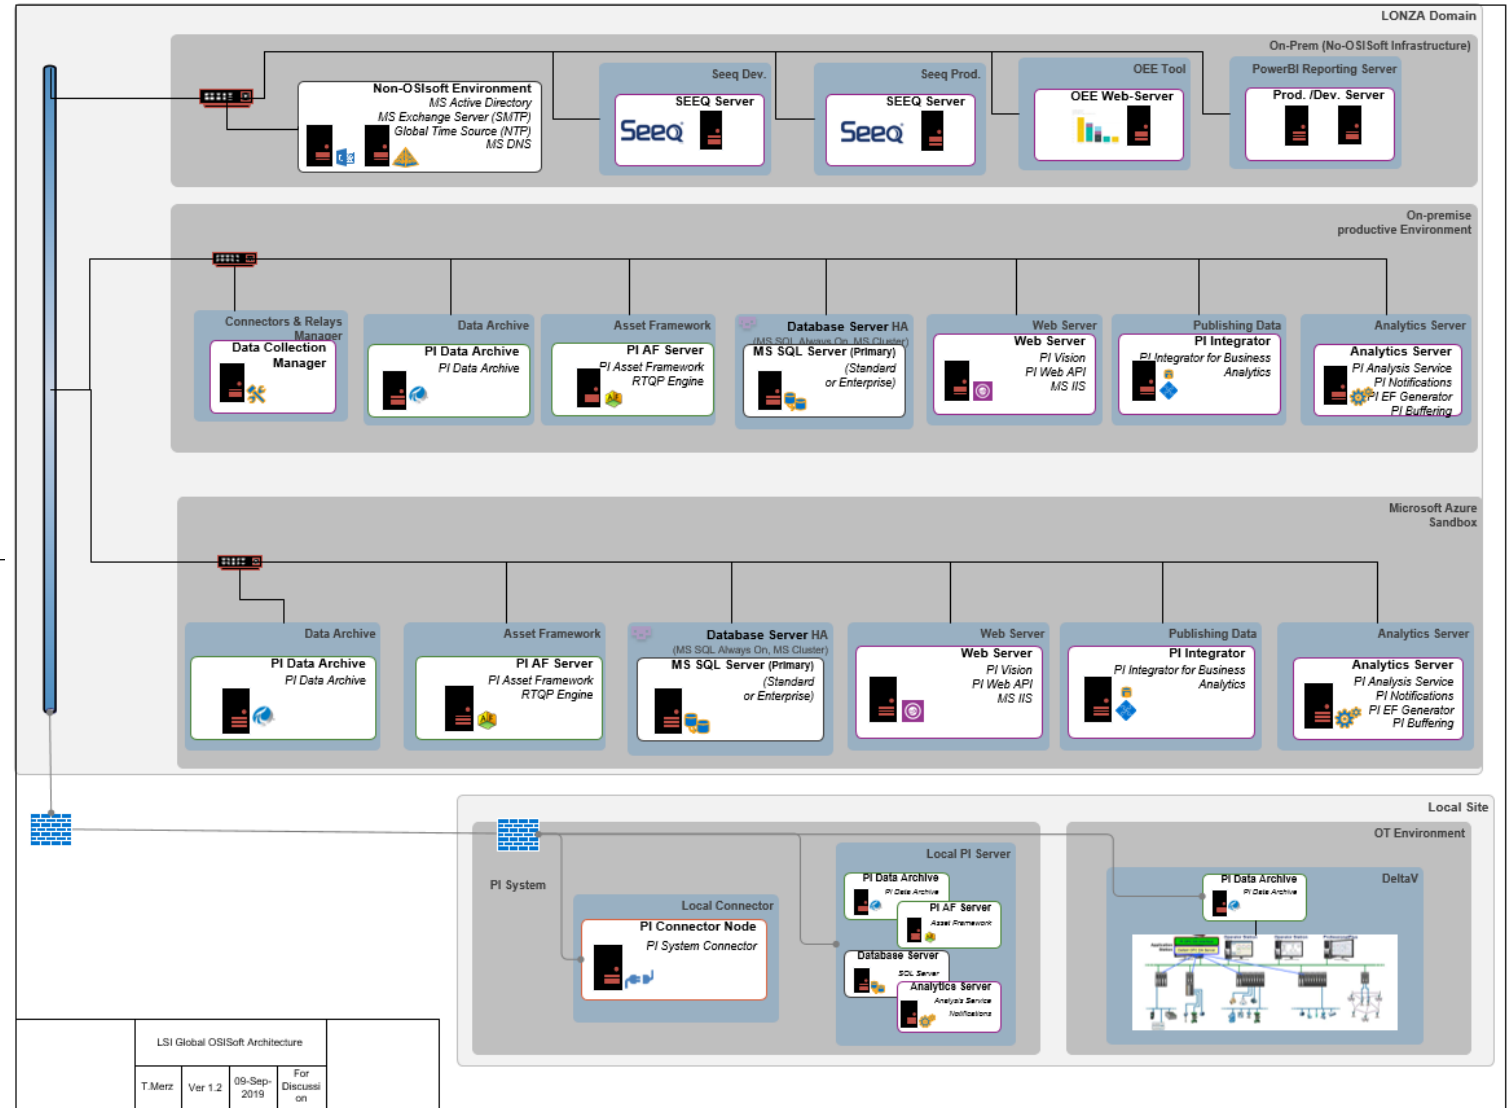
LONZA Domain

On-Prem (No-OSIsoft Infrastructure)

Non-OSIsoft Environment
MS Active Directory
MS Exchange Server (SMTP)
Global Time Source (NTP)
MS DNS

Seeq Dev.
SEEQ Server
Seeq

Seeq Prod.
SEEQ Server
Seeq

OEE Tool
OEE Web-Server

PowerBI Reporting Server
Prod. /Dev. Server

On-premise productive Environment

Connectors & Relays Manager
Data Collection Manager

Data Archive
PI Data Archive
PI Data Archive

Asset Framework
PI AF Server
PI Asset Framework
RTQP Engine

Database Server HA
(MS SQL Always On, MS Cluster)
MS SQL Server (Primary)
(Standard or Enterprise)

Web Server
Web Server
PI Vision
PI Web API
MS IIS

Publishing Data
PI Integrator
PI Integrator for Business Analytics

Analytics Server
Analytics Server
PI Analysis Service
PI Notifications
PI EF Generator
PI Buffering

Microsoft Azure Sandbox

Data Archive
PI Data Archive
PI Data Archive

Asset Framework
PI AF Server
PI Asset Framework
RTQP Engine

Database Server HA
(MS SQL Always On, MS Cluster)
MS SQL Server (Primary)
(Standard or Enterprise)

Web Server
Web Server
PI Vision
PI Web API
MS IIS

Publishing Data
PI Integrator
PI Integrator for Business Analytics

Analytics Server
Analytics Server
PI Analysis Service
PI Notifications
PI EF Generator
PI Buffering

Local Site

PI System

Local Connector
PI Connector Node
PI System Connector

Local PI Server
PI Data Archive
PI Data Archive
PI AF Server
Asset Framework
Database Server
SQL Server
Analytics Server
Analysis Service
Notifications

OT Environment
DeltaV
PI Data Archive
PI Data Archive

| LSI Global OSISoft Architecture | | | |
|---|---|---|---|
| T.Merz | Ver 1.2 | 09-Sep-2019 | For Discussion |